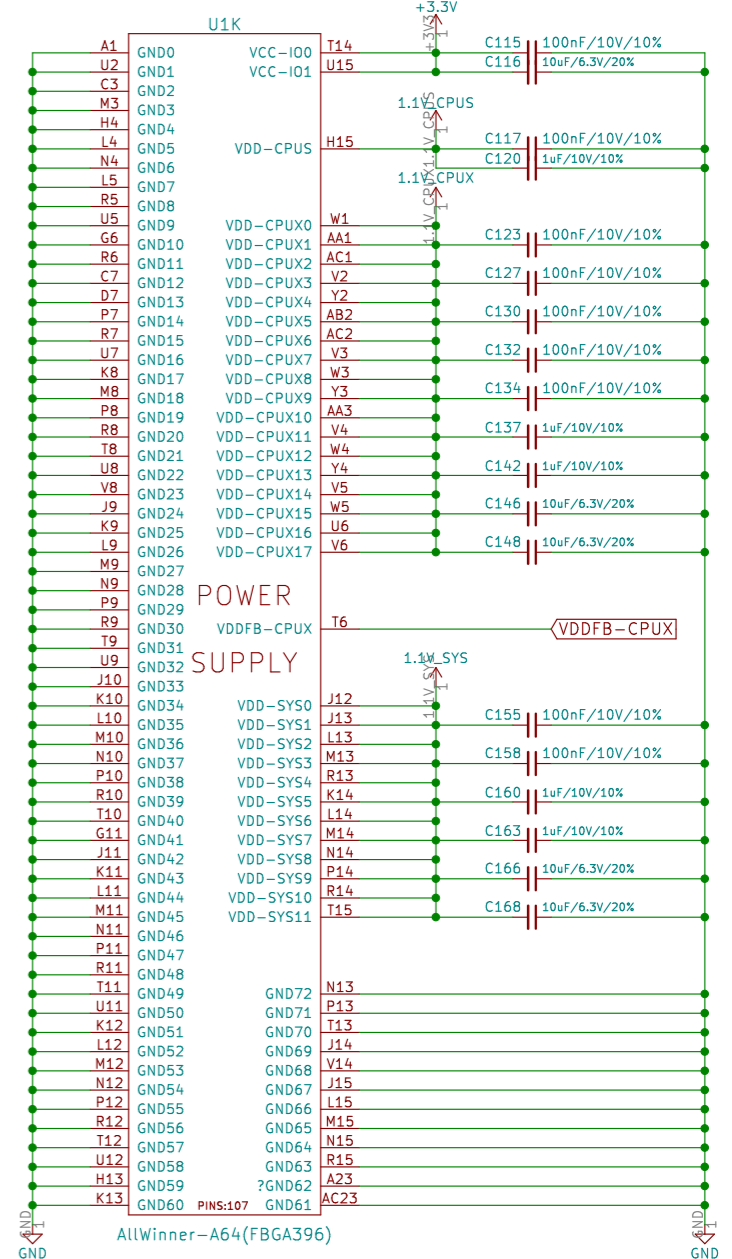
U1K
+3.3V
+3V3
1
C115 100nF/10V/10%
C116 10uF/6.3V/20%
A1 GND0
U2 GND1
C3 GND2
M3 GND3
H4 GND4
L4 GND5
N4 GND6
L5 GND7
R5 GND8
U5 GND9
G6 GND10
R6 GND11
C7 GND12
D7 GND13
P7 GND14
R7 GND15
U7 GND16
K8 GND17
M8 GND18
P8 GND19
R8 GND20
T8 GND21
U8 GND22
V8 GND23
J9 GND24
K9 GND25
L9 GND26
M9 GND27
N9 GND28
P9 GND29
R9 GND30
T9 GND31
U9 GND32
J10 GND33
K10 GND34
L10 GND35
M10 GND36
N10 GND37
P10 GND38
R10 GND39
T10 GND40
G11 GND41
J11 GND42
K11 GND43
L11 GND44
M11 GND45
N11 GND46
P11 GND47
R11 GND48
T11 GND49
U11 GND50
K12 GND51
L12 GND52
M12 GND53
N12 GND54
P12 GND55
R12 GND56
T12 GND57
U12 GND58
H13 GND59
K13 GND60
PINS:107
VCC-IO0 T14
VCC-IO1 U15
1.1V_CPUS
1.1V_CPUS
1
VDD-CPUS H15
C117 100nF/10V/10%
C120 1uF/10V/10%
1.1V_CPUX
1.1V_CPUX
1
VDD-CPUX0 W1
VDD-CPUX1 AA1
VDD-CPUX2 AC1
VDD-CPUX3 V2
VDD-CPUX4 Y2
VDD-CPUX5 AB2
VDD-CPUX6 AC2
VDD-CPUX7 V3
VDD-CPUX8 W3
VDD-CPUX9 Y3
VDD-CPUX10 AA3
VDD-CPUX11 V4
VDD-CPUX12 W4
VDD-CPUX13 Y4
VDD-CPUX14 V5
VDD-CPUX15 W5
VDD-CPUX16 U6
VDD-CPUX17 V6
C123 100nF/10V/10%
C127 100nF/10V/10%
C130 100nF/10V/10%
C132 100nF/10V/10%
C134 100nF/10V/10%
C137 1uF/10V/10%
C142 1uF/10V/10%
C146 10uF/6.3V/20%
C148 10uF/6.3V/20%
POWER
SUPPLY
VDDFB-CPUX T6
VDDFB-CPUX
1.1V_SYS
1.1V_SYS
1
VDD-SYS0 J12
VDD-SYS1 J13
VDD-SYS2 L13
VDD-SYS3 M13
VDD-SYS4 R13
VDD-SYS5 K14
VDD-SYS6 L14
VDD-SYS7 M14
VDD-SYS8 N14
VDD-SYS9 P14
VDD-SYS10 R14
VDD-SYS11 T15
C155 100nF/10V/10%
C158 100nF/10V/10%
C160 1uF/10V/10%
C163 1uF/10V/10%
C166 10uF/6.3V/20%
C168 10uF/6.3V/20%
GND72 N13
GND71 P13
GND70 T13
GND69 J14
GND68 V14
GND67 J15
GND66 L15
GND65 M15
GND64 N15
GND63 R15
?GND62 A23
GND61 AC23
AllWinner-A64(FBGA396)
GND 1
GND
GND 1
GND